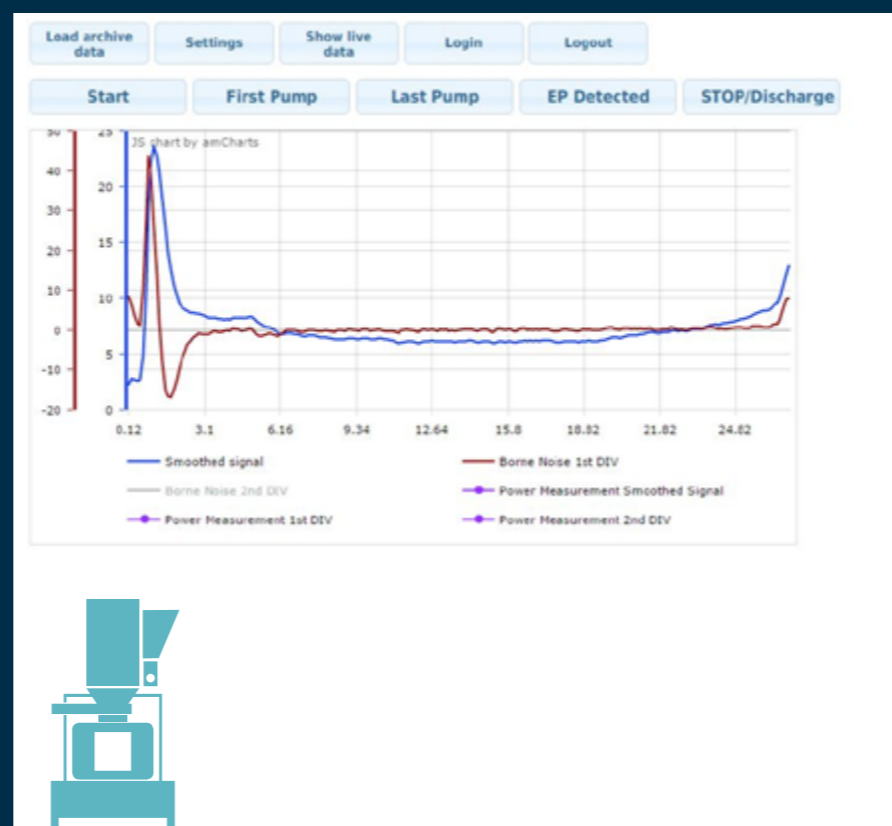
Load archive data

Settings

Show live data

Login

Logout

Start

First Pump

Last Pump

EP Detected

STOP/Discharge

JS chart by amCharts

50
40
30
20
10
0
-10
-20

25
20
15
10
5
0

0.12
3.1
6.16
9.34
12.64
15.8
18.82
21.82
24.82

Smoothed signal

Borne Noise 1st DIV

Borne Noise 2nd DIV

Power Measurement Smoothed Signal

Power Measurement 1st DIV

Power Measurement 2nd DIV